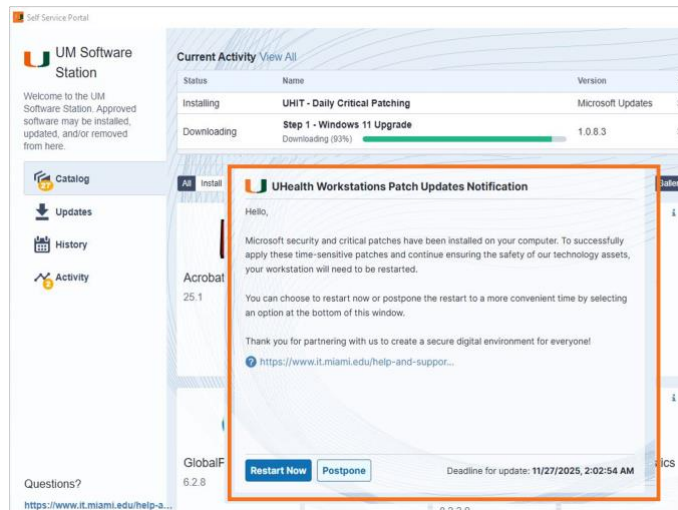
Self Service Portal

UM Software Station

Welcome to the UM Software Station. Approved software may be installed, updated, and/or removed from here.

27 Catalog

Updates

History

3 Activity

Questions?
https://www.it.miami.edu/help-a...

Current Activity View All

| Status | Name | Version |
|---|---|---|
| Installing | UHIT - Daily Critical Patching | Microsoft Updates |
| Downloading | Step 1 - Windows 11 Upgrade Downloading (93%) | 1.0.8.3 |

All Install

Acrobat
25.1

GlobalF
6.2.8

UHealth Workstations Patch Updates Notification

Hello,

Microsoft security and critical patches have been installed on your computer. To successfully apply these time-sensitive patches and continue ensuring the safety of our technology assets, your workstation will need to be restarted.

You can choose to restart now or postpone the restart to a more convenient time by selecting an option at the bottom of this window.

Thank you for partnering with us to create a secure digital environment for everyone!

https://www.it.miami.edu/help-and-suppor...

Restart Now Postpone

Deadline for update: 11/27/2025, 2:02:54 AM